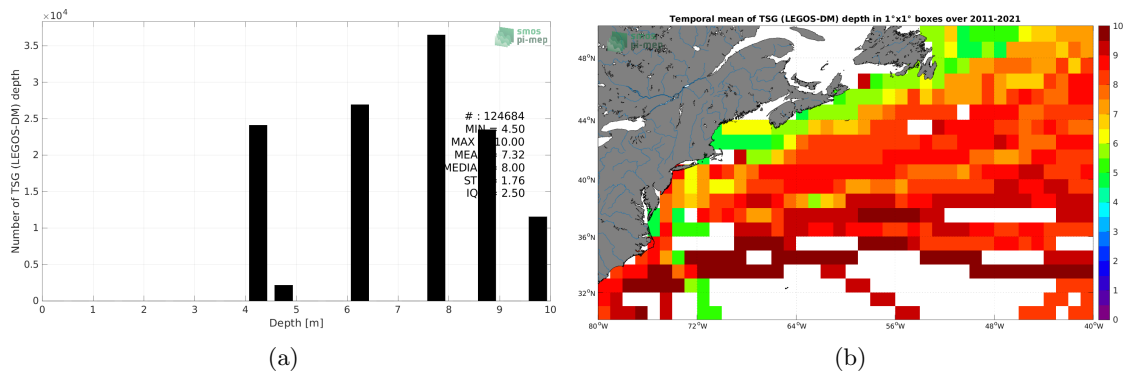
$\times10^4$

smos pi-mep

Number of TSG (LEGOS-DM) depth

3.5
3
2.5
2
1.5
1
0.5
0

0 1 2 3 4 5 6 7 8 9 10

Depth [m]

# : 124684
MIN = 4.50
MAX = 10.00
MEAN = 7.32
MEDIAN = 8.00
STD = 1.76
IQR = 2.50

(a)

Temporal mean of TSG (LEGOS-DM) depth in 1°x1° boxes over 2011-2021

smos pi-mep

48°N
44°N
40°N
36°N
32°N

80°W 72°W 64°W 56°W 48°W 40°W

10
9
8
7
6
5
4
3
2
1
0

(b)